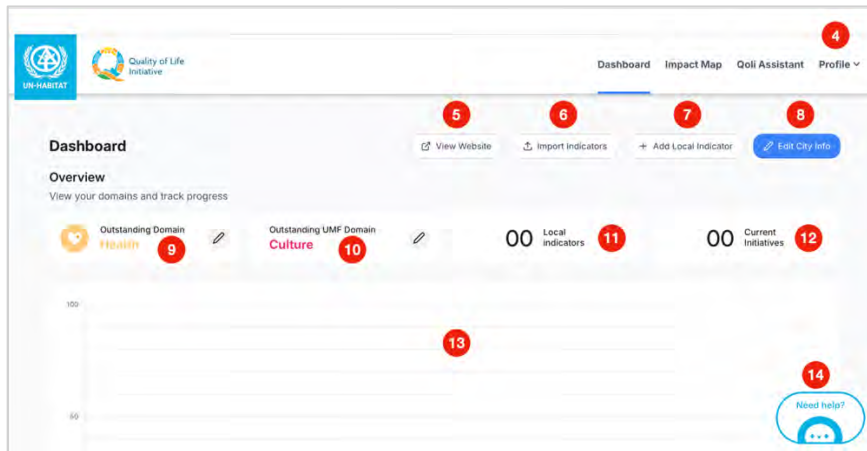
UN-HABITAT

Quality of Life Initiative

Dashboard Impact Map Qoli Assistant Profile

4

5 6 7 8

Dashboard

View Website Import Indicators + Add Local Indicator Edit City Info

Overview

View your domains and track progress

Outstanding Domain Health 9

Outstanding UMF Domain Culture 10

00 Local indicators 11

00 Current Initiatives 12

100

13

50

14

Need help?